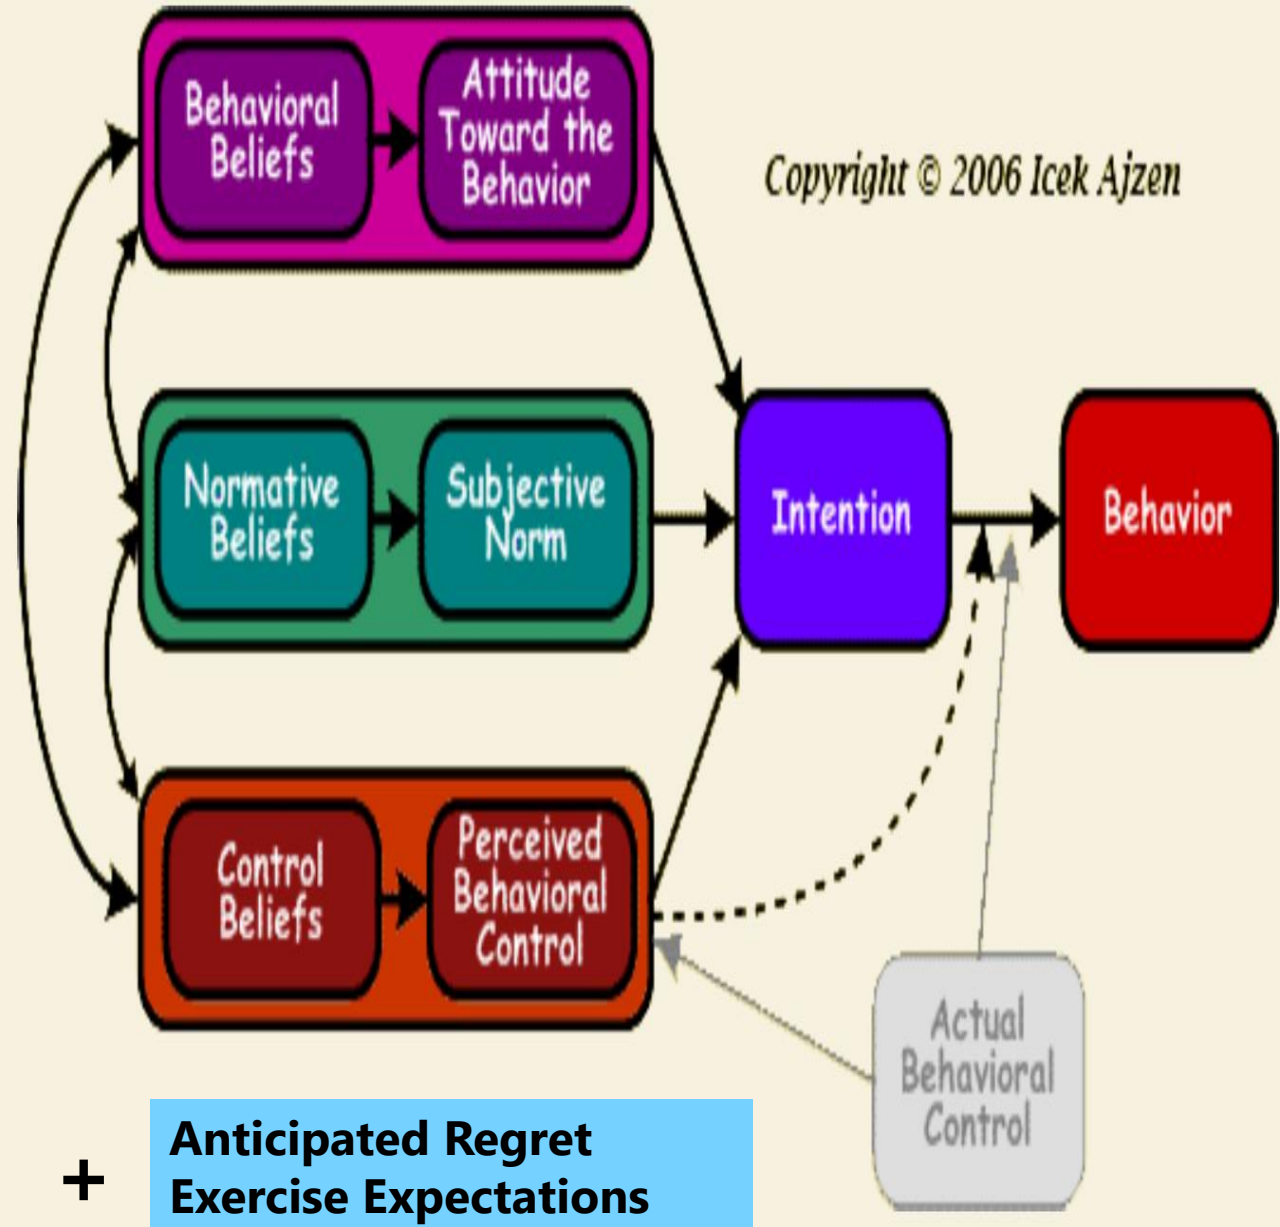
Behavioral Beliefs

Attitude Toward the Behavior

Copyright © 2006 Icek Ajzen

Normative Beliefs

Subjective Norm

Intention

Behavior

Control Beliefs

Perceived Behavioral Control

Actual Behavioral Control

+

Anticipated Regret
Exercise Expectations